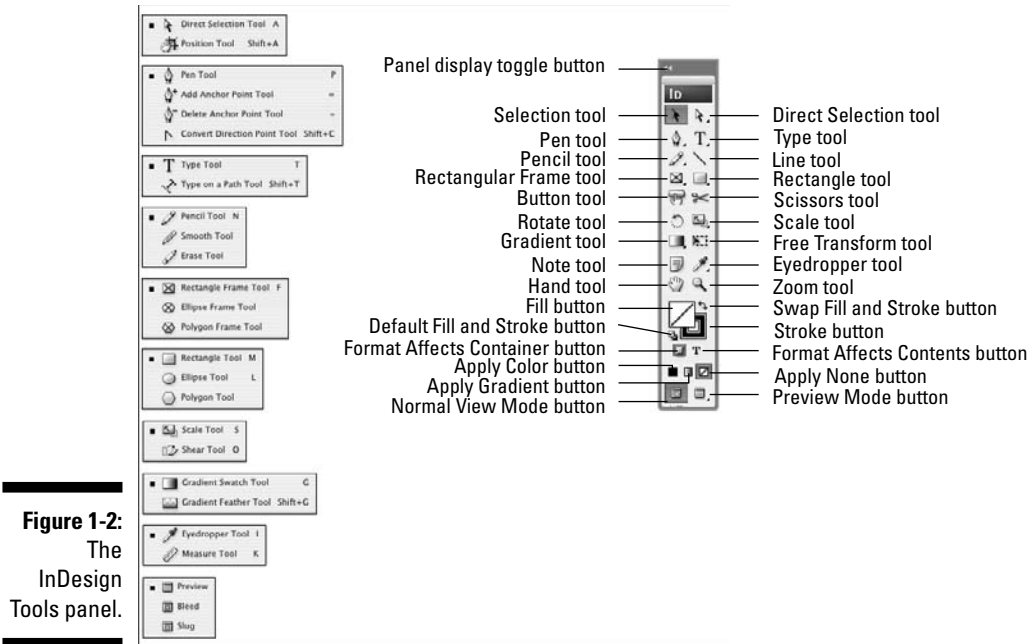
Direct Selection Tool A
Position Tool Shift+A

Pen Tool P
Add Anchor Point Tool =
Delete Anchor Point Tool -
Convert Direction Point Tool Shift+C

Type Tool T
Type on a Path Tool Shift+T

Pencil Tool N
Smooth Tool
Erase Tool

Rectangle Frame Tool F
Ellipse Frame Tool
Polygon Frame Tool

Rectangle Tool M
Ellipse Tool L
Polygon Tool

Scale Tool S
Shear Tool O

Gradient Swatch Tool G
Gradient Feather Tool Shift+G

Eyedropper Tool I
Measure Tool K

Preview
Bleed
Slug

Panel display toggle button

Id

Selection tool
Pen tool
Pencil tool
Rectangular Frame tool
Button tool
Rotate tool
Gradient tool
Note tool
Hand tool
Fill button
Default Fill and Stroke button
Format Affects Container button
Apply Color button
Apply Gradient button
Normal View Mode button

Direct Selection tool
Type tool
Line tool
Rectangle tool
Scissors tool
Scale tool
Free Transform tool
Eyedropper tool
Zoom tool
Swap Fill and Stroke button
Stroke button
Format Affects Contents button
Apply None button
Preview Mode button

Figure 1-2: The InDesign Tools panel.